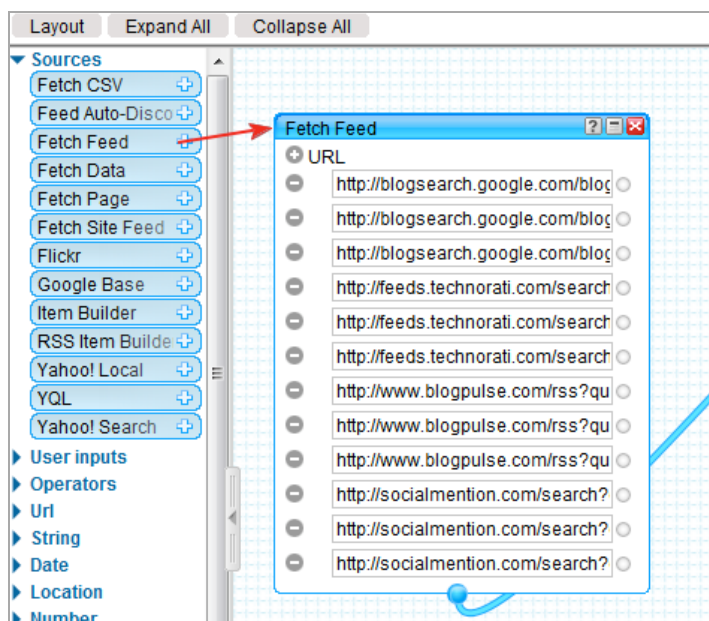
Layout Expand All Collapse All

Sources
Fetch CSV
Feed Auto-Disco
Fetch Feed
Fetch Data
Fetch Page
Fetch Site Feed
Flickr
Google Base
Item Builder
RSS Item Builde
Yahoo! Local
YQL
Yahoo! Search
User inputs
Operators
Url
String
Date
Location
Number

Fetch Feed
URL
http://blogsearch.google.com/blog
http://blogsearch.google.com/blog
http://blogsearch.google.com/blog
http://feeds.technorati.com/search
http://feeds.technorati.com/search
http://feeds.technorati.com/search
http://www.blogpulse.com/rss?qu
http://www.blogpulse.com/rss?qu
http://www.blogpulse.com/rss?qu
http://socialmention.com/search?
http://socialmention.com/search?
http://socialmention.com/search?